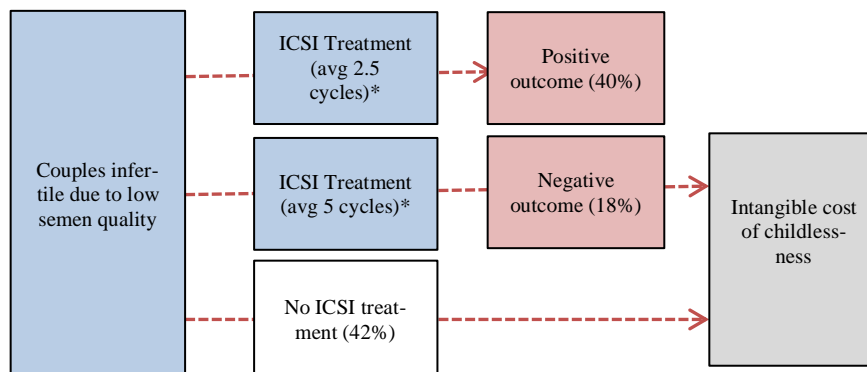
Couples infertile due to low semen quality

ICSI Treatment (avg 2.5 cycles)*

Positive outcome (40%)

ICSI Treatment (avg 5 cycles)*

Negative outcome (18%)

Intangible cost of childlessness

No ICSI treatment (42%)